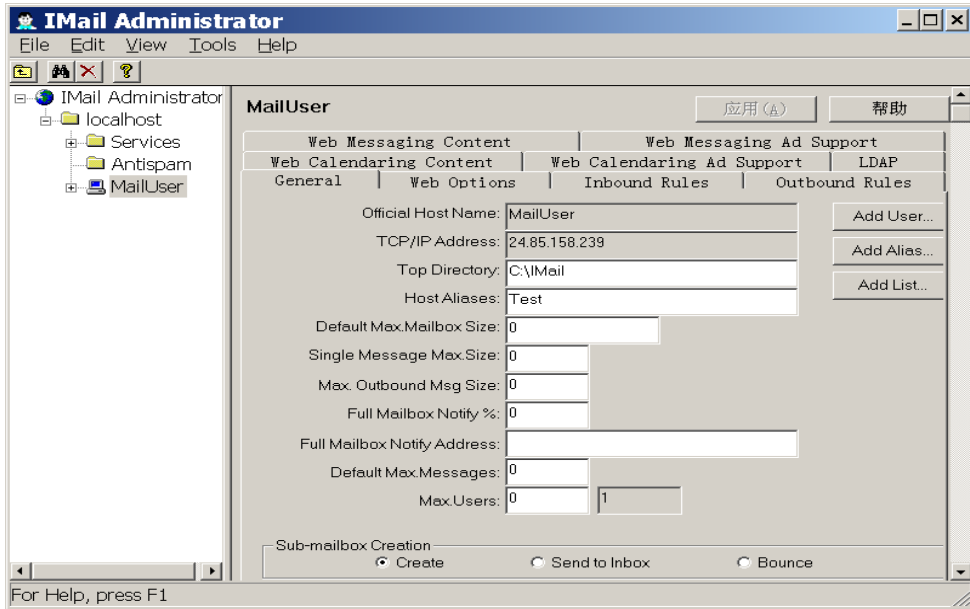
IMail Administrator

File Edit View Tools Help

IMail Administrator
localhost
Services
Antispam
MailUser

MailUser

应用(A)
帮助

Web Messaging Content
Web Messaging Ad Support
Web Calendaring Content
Web Calendaring Ad Support
LDAP
General
Web Options
Inbound Rules
Outbound Rules

Official Host Name: MailUser
TCP/IP Address: 24.85.158.239
Top Directory: C:\IMail
Host Aliases: Test
Default Max.Mailbox Size: 0
Single Message Max.Size: 0
Max. Outbound Msg Size: 0
Full Mailbox Notify %: 0
Full Mailbox Notify Address:
Default Max.Messages: 0
Max.Users: 0 1

Add User...
Add Alias...
Add List...

Sub-mailbox Creation
Create
Send to Inbox
Bounce

For Help, press F1